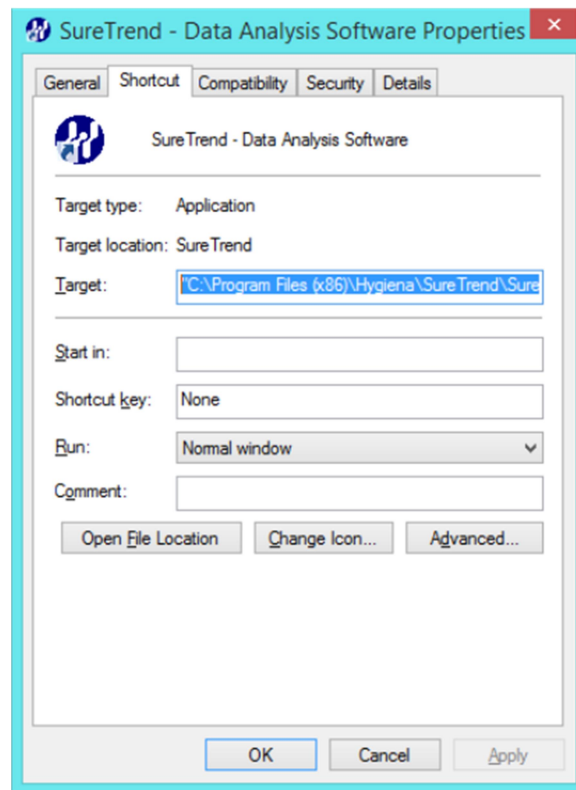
SureTrend - Data Analysis Software Properties

General | Shortcut | Compatibility | Security | Details

SureTrend - Data Analysis Software

Target type: Application

Target location: SureTrend

Target: "C:\Program Files (x86)\Hygiena\SureTrend\Sure

Start in:

Shortcut key: None

Run: Normal window

Comment:

Open File Location | Change Icon... | Advanced...

OK | Cancel | Apply